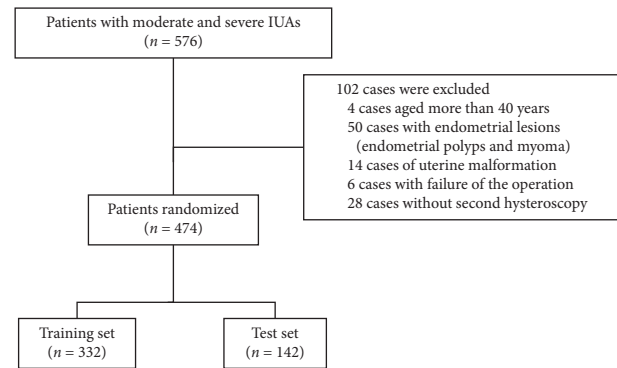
Patients with moderate and severe IUAs
($n = 576$)

102 cases were excluded
4 cases aged more than 40 years
50 cases with endometrial lesions
(endometrial polyps and myoma)
14 cases of uterine malformation
6 cases with failure of the operation
28 cases without second hysteroscopy

Patients randomized
($n = 474$)

Training set
($n = 332$)

Test set
($n = 142$)